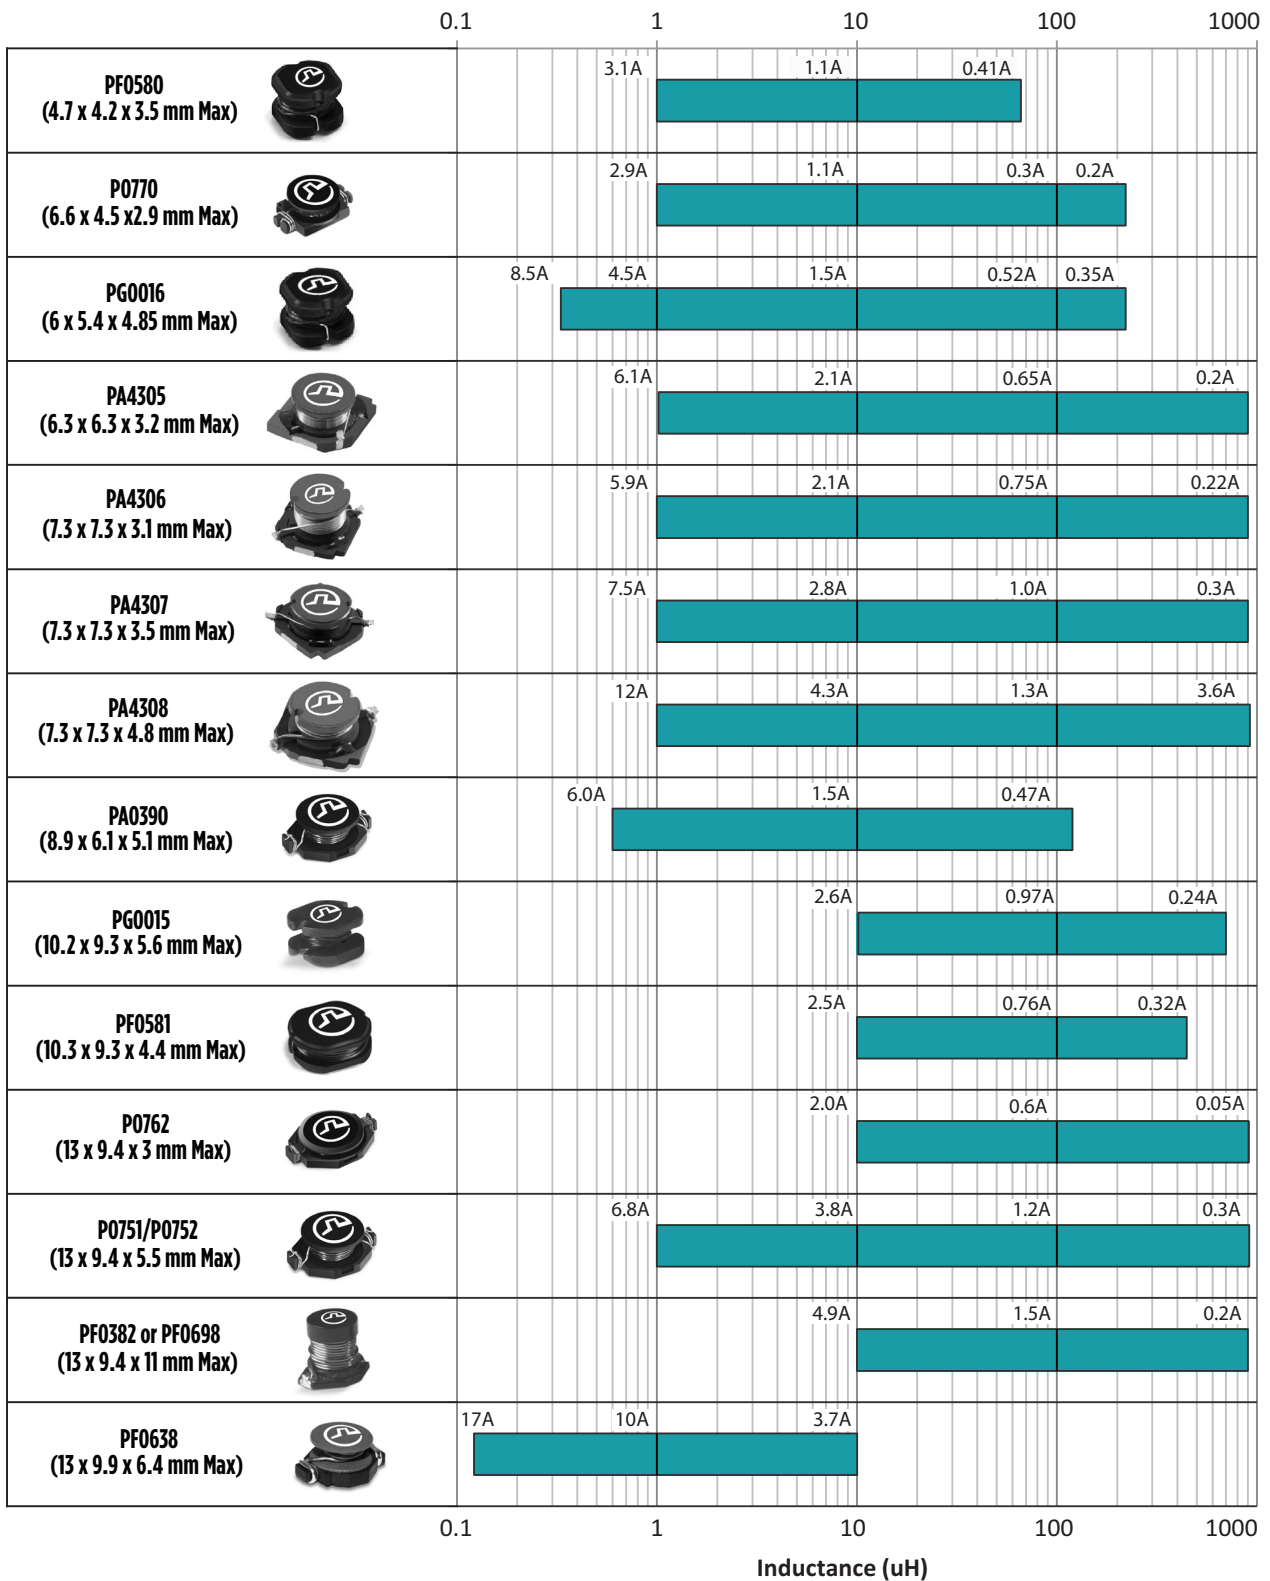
0.1 1 10 100 1000

PF0580 (4.7 x 4.2 x 3.5 mm Max) 3.1A 1.1A 0.41A

P0770 (6.6 x 4.5 x2.9 mm Max) 2.9A 1.1A 0.3A 0.2A

PG0016 (6 x 5.4 x 4.85 mm Max) 8.5A 4.5A 1.5A 0.52A 0.35A

PA4305 (6.3 x 6.3 x 3.2 mm Max) 6.1A 2.1A 0.65A 0.2A

PA4306 (7.3 x 7.3 x 3.1 mm Max) 5.9A 2.1A 0.75A 0.22A

PA4307 (7.3 x 7.3 x 3.5 mm Max) 7.5A 2.8A 1.0A 0.3A

PA4308 (7.3 x 7.3 x 4.8 mm Max) 12A 4.3A 1.3A 3.6A

PA0390 (8.9 x 6.1 x 5.1 mm Max) 6.0A 1.5A 0.47A

PG0015 (10.2 x 9.3 x 5.6 mm Max) 2.6A 0.97A 0.24A

PF0581 (10.3 x 9.3 x 4.4 mm Max) 2.5A 0.76A 0.32A

P0762 (13 x 9.4 x 3 mm Max) 2.0A 0.6A 0.05A

P0751/P0752 (13 x 9.4 x 5.5 mm Max) 6.8A 3.8A 1.2A 0.3A

PF0382 or PF0698 (13 x 9.4 x 11 mm Max) 4.9A 1.5A 0.2A

PF0638 (13 x 9.9 x 6.4 mm Max) 17A 10A 3.7A

0.1 1 10 100 1000

Inductance (uH)